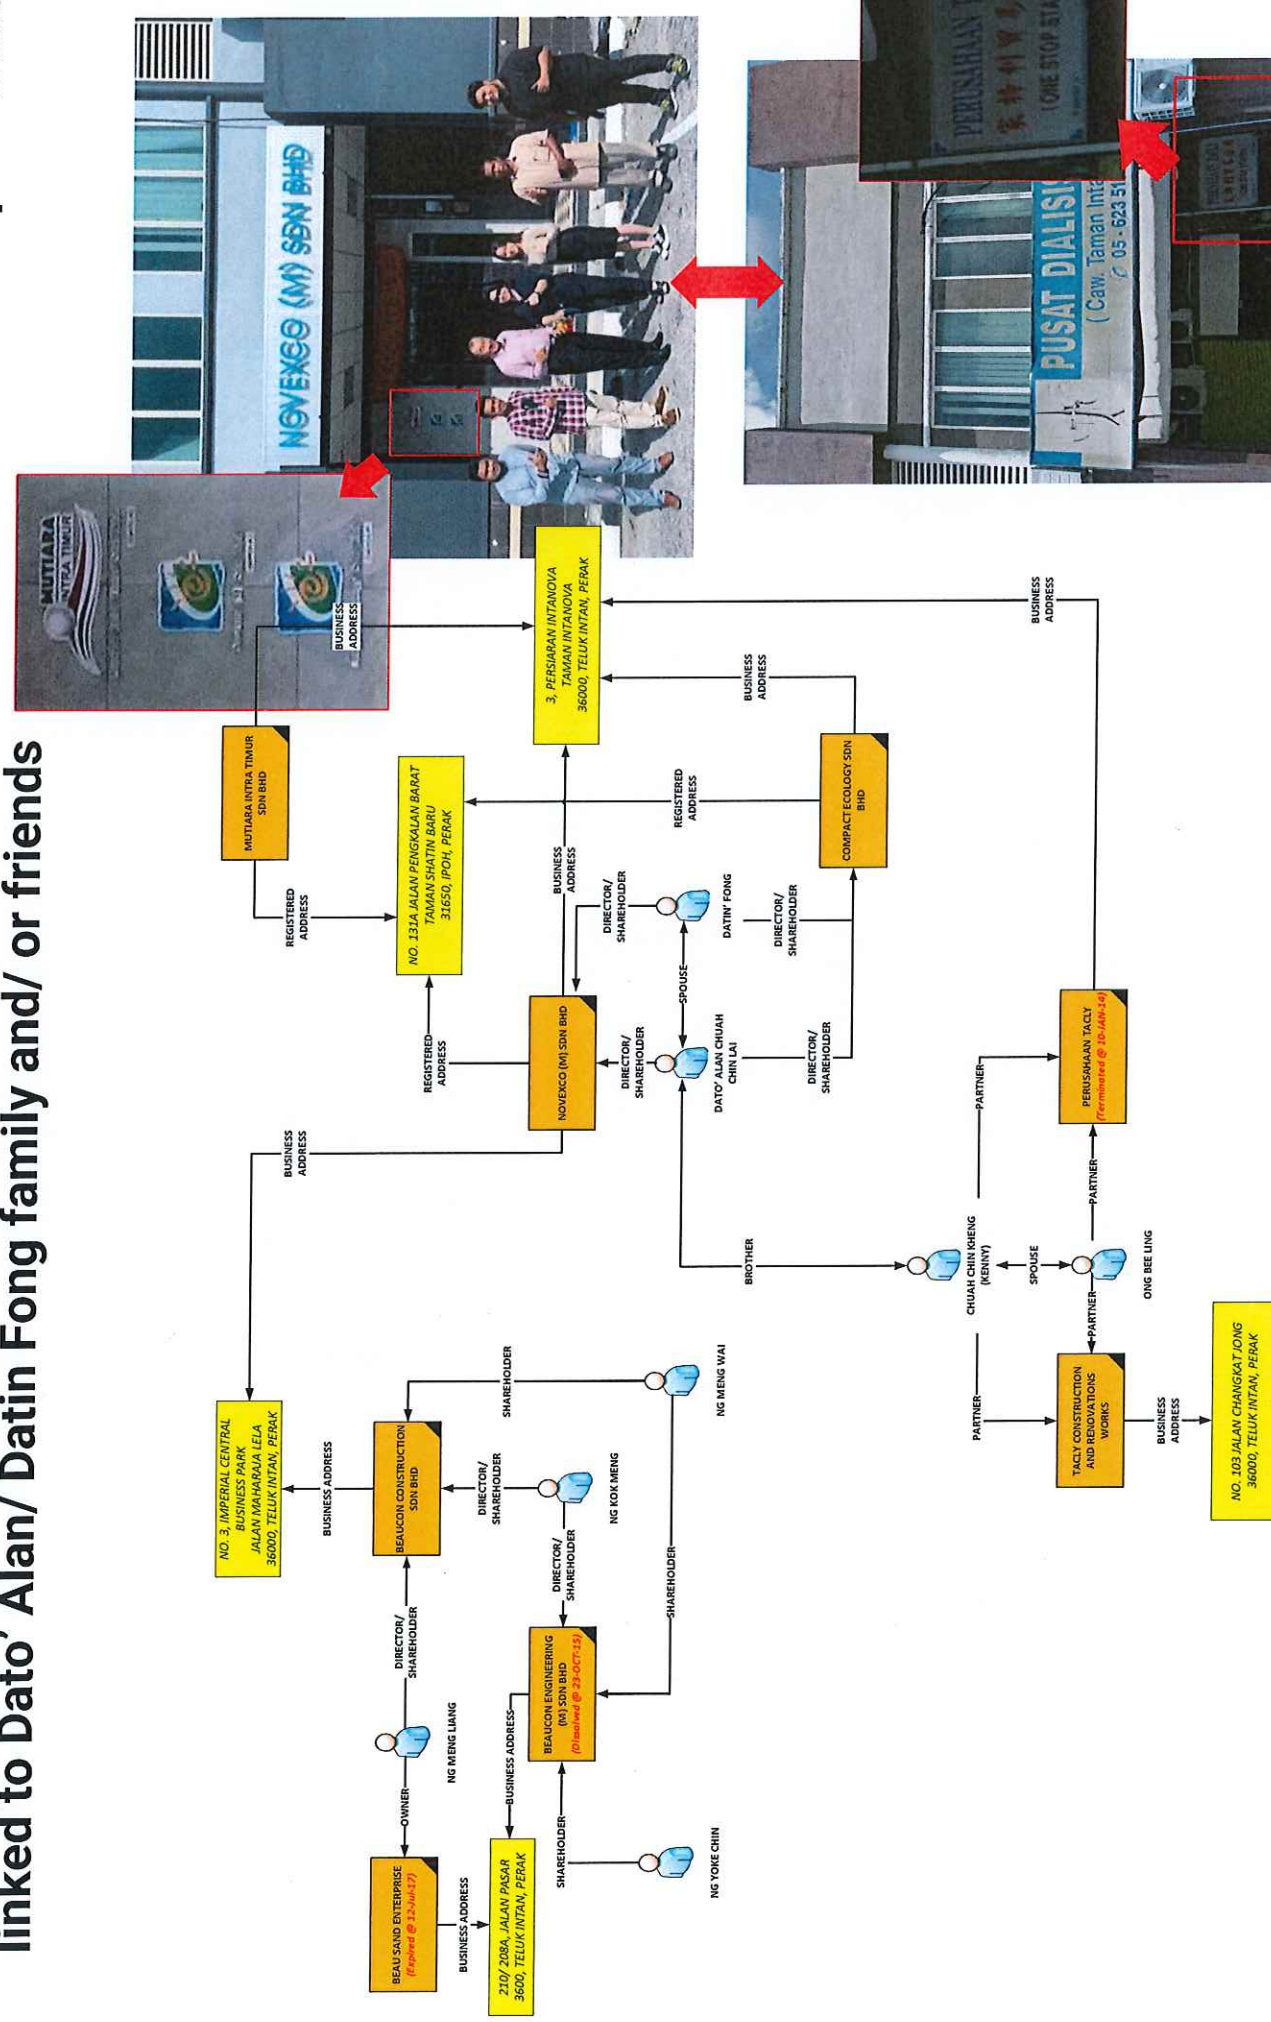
linked to Dato' Alan/ Datin Fong family and/ or friends

NOVEXCO (M) SDN BHD

MUTIARA INTRA TIMUR

PUSAT DIALISIS
( Caw. Taman Inta
05 - 623 51

PERUSAHAAN
(ONE STOP STA

MUTIARA INTRA TIMUR SDN BHD

BUSINESS ADDRESS

REGISTERED ADDRESS

3, PERSIARAN INTANOVA TAMAN INTANOVA 36000, TELUK INTAN, PERAK

NO. 131A JALAN PENGKALAN BARAT TAMAN SHATIN BARU 31650, IPOH, PERAK

BUSINESS ADDRESS

REGISTERED ADDRESS

COMPACT ECOLOGY SDN BHD

BUSINESS ADDRESS

BUSINESS ADDRESS

DIRECTOR/ SHAREHOLDER

DATIN' FONG

DIRECTOR/ SHAREHOLDER

SPOUSE

REGISTERED ADDRESS

NOVEXCO (M) SDN BHD

DIRECTOR/ SHAREHOLDER

DATO' ALAN CHUAH CHIN LAI

DIRECTOR/ SHAREHOLDER

PARTNER

PERUSAHAAN TACLY (Terminated @ 10-JAN-14)

BUSINESS ADDRESS

BROTHER

PARTNER

CHUAH CHIN KHENG (KENNY)

SPOUSE

ONG BEE LING

PARTNER

PARTNER

TACLY CONSTRUCTION AND RENOVATIONS WORKS

BUSINESS ADDRESS

NO. 103 JALAN CHANGKAT JONG 36000, TELUK INTAN, PERAK

NO. 3, IMPERIAL CENTRAL BUSINESS PARK JALAN MAHARAJA LELA 36000, TELUK INTAN, PERAK

BUSINESS ADDRESS

BEAUCON CONSTRUCTION SDN BHD

SHAREHOLDER

NG MENG WAI

DIRECTOR/ SHAREHOLDER

NG KOK MENG

DIRECTOR/ SHAREHOLDER

SHAREHOLDER

DIRECTOR/ SHAREHOLDER

BEAUCON ENGINEERING (M) SDN BHD (Dissolved @ 23-OCT-15)

NG MENG LIANG

OWNER

BUSINESS ADDRESS

BEAU SAND ENTERPRISE (Expired @ 12-Jul-17)

BUSINESS ADDRESS

210/ 208A, JALAN PASAR 3600, TELUK INTAN, PERAK

SHAREHOLDER

NG YOKE CHIN